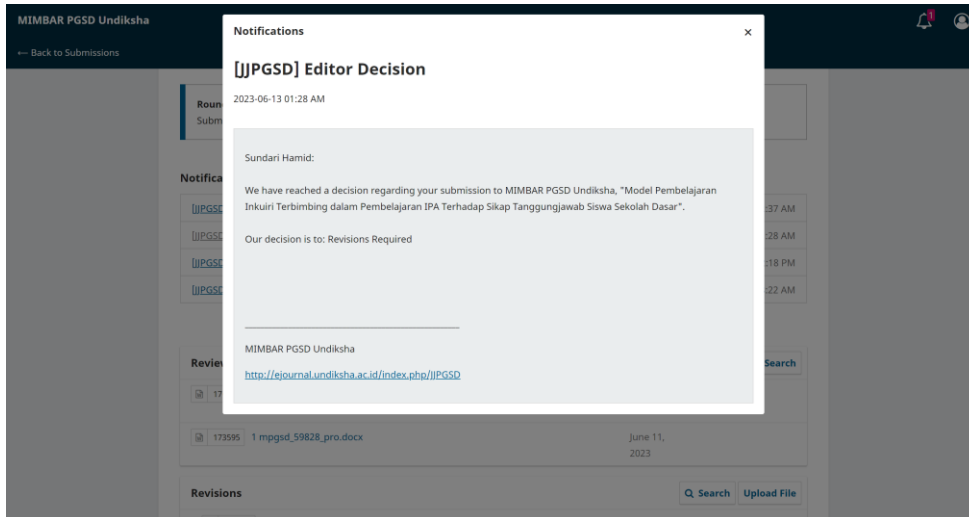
MIMBAR PGSD Undiksha

← Back to Submissions

1

Roun
Subm

Notifica

[JJPGSD
[JJPGSD
[JJPGSD
[JJPGSD

:37 AM
:28 AM
:18 PM
:22 AM

Notifications

×

[JJPGSD] Editor Decision

2023-06-13 01:28 AM

Sundari Hamid:

We have reached a decision regarding your submission to MIMBAR PGSD Undiksha, "Model Pembelajaran Inkuiri Terbimbing dalam Pembelajaran IPA Terhadap Sikap Tanggungjawab Siswa Sekolah Dasar".

Our decision is to: Revisions Required

MIMBAR PGSD Undiksha

http://ejournal.undiksha.ac.id/index.php/JJPGSD

Review

Search

17

173595 1 mpgsd_59828_pro.docx

June 11, 2023

Revisions

Q Search

Upload File